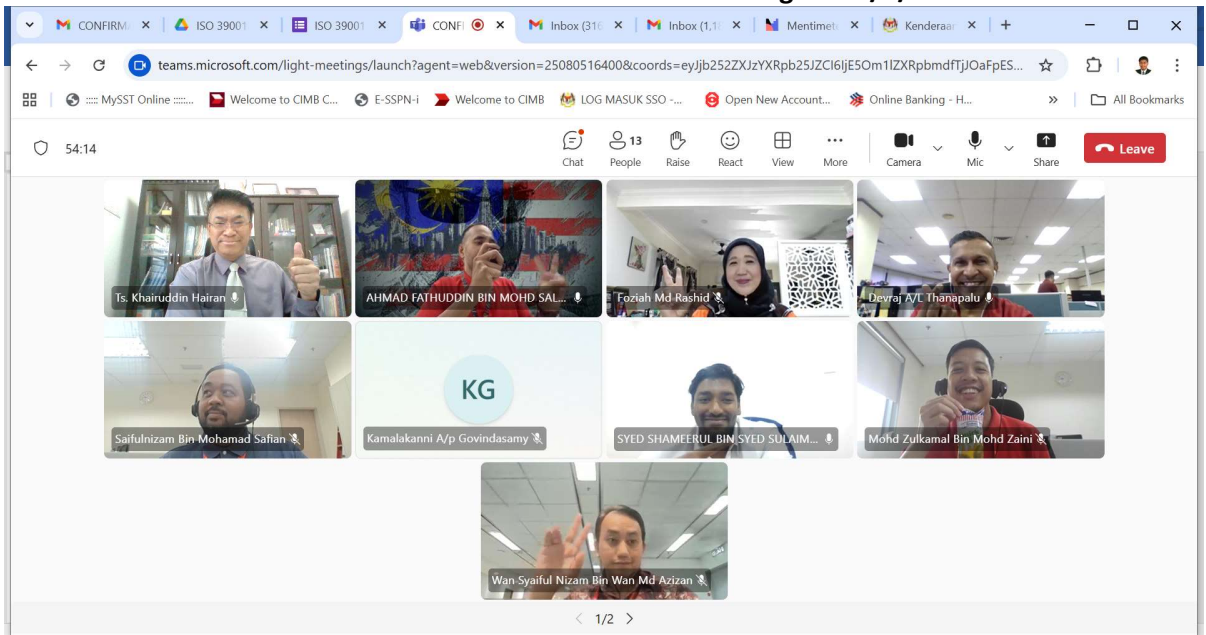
CONFIRM ×
ISO 39001 ×
ISO 39001 ×
CONF ×
Inbox (31 ×
Inbox (1,1 ×
Mentimet ×
Kenderaa ×
+

teams.microsoft.com/light-meetings/launch?agent=web&version=25080516400&coords=eyJjb252ZXJzYXRpb25JZCI6IjE5Om1lZXRpbmdfTjJOaFpES...

:::: MySST Online ::::
Welcome to CIMB C...
E-SSPN-i
Welcome to CIMB
LOG MASUK SSO -...
Open New Account...
Online Banking - H...
All Bookmarks

54:14
Chat
13
People
Raise
React
View
More
Camera
Mic
Share
Leave

Ts. Khairuddin Hairan
AHMAD FATHUDDIN BIN MOHD SAL...
Foziah Md Rashid
Devraj A/L Thanapalu
Saifulnizam Bin Mohamad Safian
KG
Kamalakanni A/p Govindasamy
SYED SHAMEERUL BIN SYED SULAIM...
Mohd Zulkamal Bin Mohd Zaini
Wan Syaiful Nizam Bin Wan Md Azizan

1/2